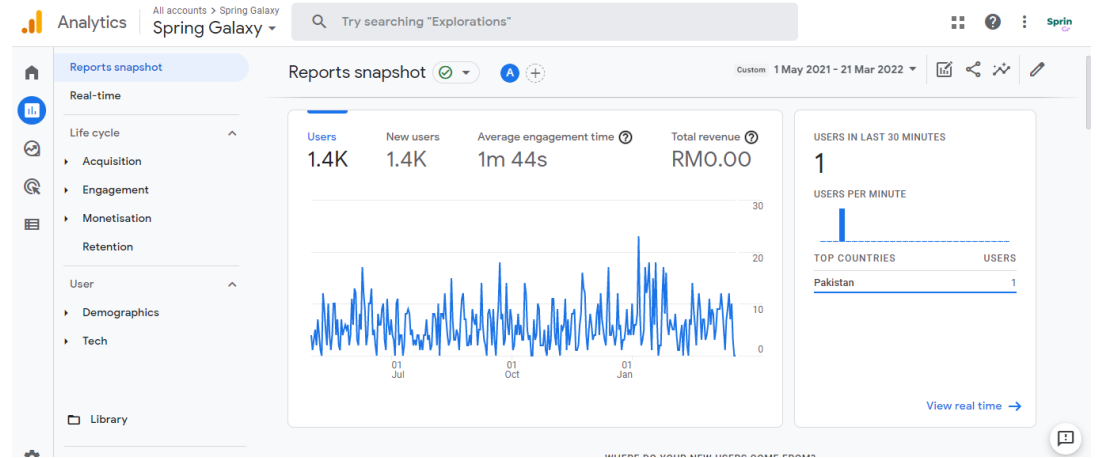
Analytics

All accounts > Spring Galaxy
Spring Galaxy

Try searching "Explorations"

Sprin

Reports snapshot
Real-time

Life cycle
Acquisition
Engagement
Monetisation
Retention

User
Demographics
Tech

Library

Reports snapshot

A

Custom 1 May 2021 - 21 Mar 2022

Users
1.4K

New users
1.4K

Average engagement time
1m 44s

Total revenue
RM0.00

30
20
10
0

01
Jul

01
Oct

01
Jan

USERS IN LAST 30 MINUTES
1

USERS PER MINUTE

| TOP COUNTRIES | USERS |
|---|---|
| Pakistan | 1 |

View real time →

WHERE DO YOUR NEW USERS COME FROM?